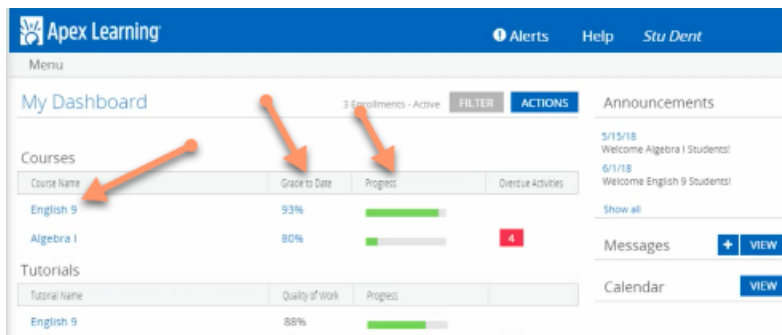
Apex Learning

Alerts Help Stu Dent

Menu

My Dashboard

3 Enrollments - Active FILTER ACTIONS

Courses

| Course Name | Grade to Date | Progress | Overdue Activities |
|---|---|---|---|
| English 9 | 93% | | |
| Algebra I | 80% | | 4 |

Tutorials

| Tutorial Name | Quality of Work | Progress |
|---|---|---|
| English 9 | 88% | |

Announcements

5/15/18
Welcome Algebra I Students!

6/1/18
Welcome English 9 Students!

Show all

Messages + VIEW

Calendar VIEW